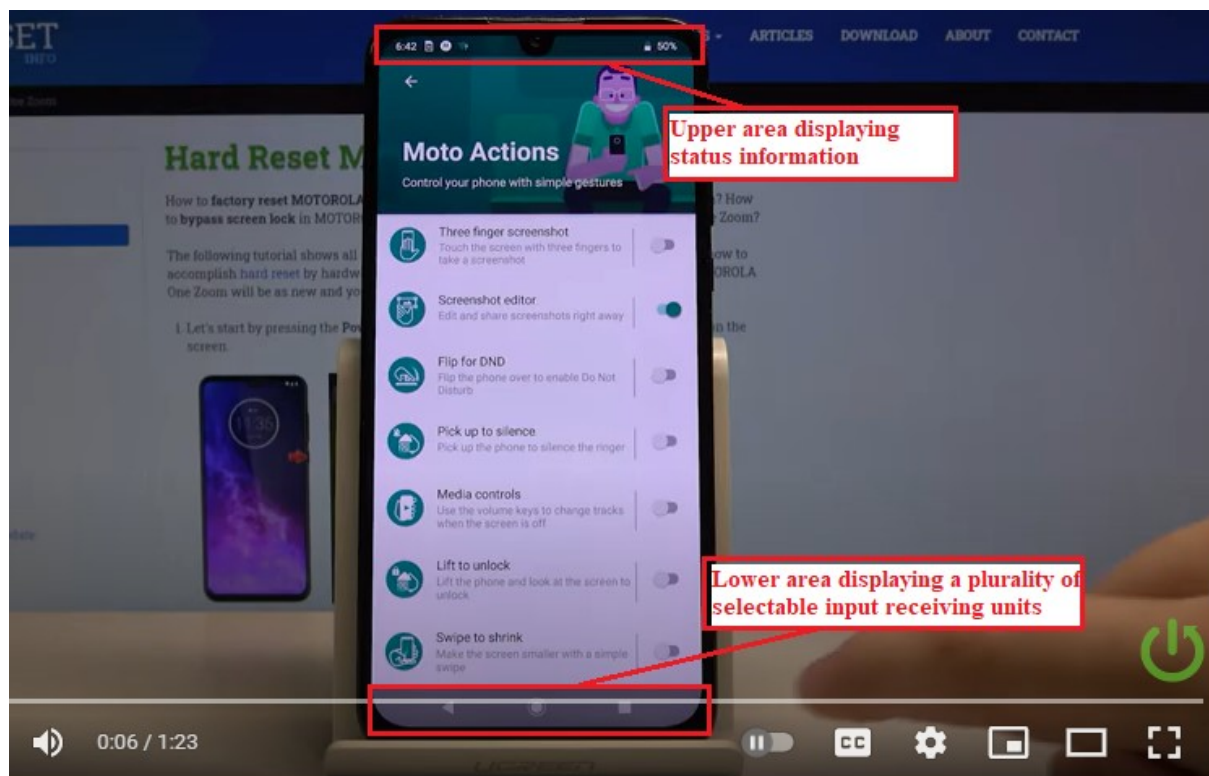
SET
INFO

ARTICLES DOWNLOAD ABOUT CONTACT

Hard Reset M

How to factory reset MOTOROLA ? How to bypass screen lock in MOTOR Zoom?

The following tutorial shows all ow to accomplish hard reset by hardw OROLA One Zoom will be as new and yo

1. Let's start by pressing the Pow n the screen.

6:42 50%

Moto Actions

Control your phone with simple gestures

Three finger screenshot
Touch the screen with three fingers to take a screenshot

Screenshot editor
Edit and share screenshots right away

Flip for DND
Flip the phone over to enable Do Not Disturb

Pick up to silence
Pick up the phone to silence the ringer

Media controls
Use the volume keys to change tracks when the screen is off

Lift to unlock
Lift the phone and look at the screen to unlock

Swipe to shrink
Make the screen smaller with a simple swipe

Upper area displaying status information

Lower area displaying a plurality of selectable input receiving units

0:06 / 1:23